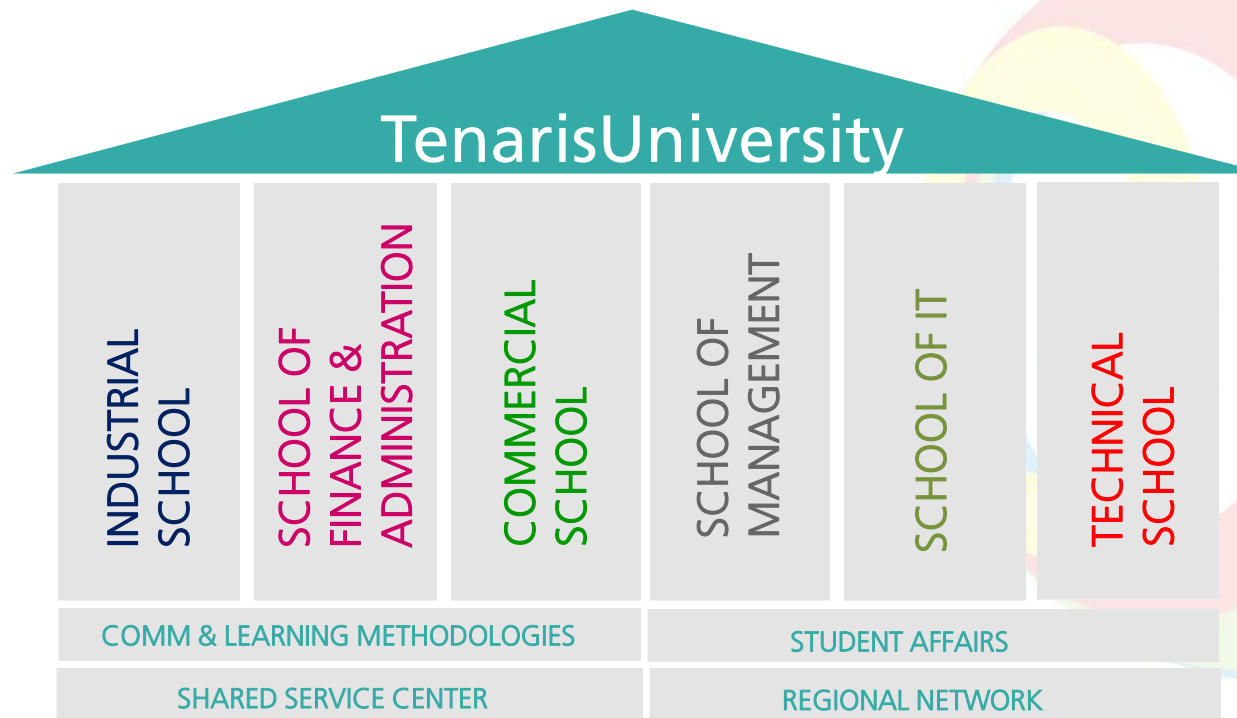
TenarisUniversity

INDUSTRIAL SCHOOL

SCHOOL OF FINANCE & ADMINISTRATION

COMMERCIAL SCHOOL

SCHOOL OF MANAGEMENT

SCHOOL OF IT

TECHNICAL SCHOOL

COMM & LEARNING METHODOLOGIES

STUDENT AFFAIRS

SHARED SERVICE CENTER

REGIONAL NETWORK